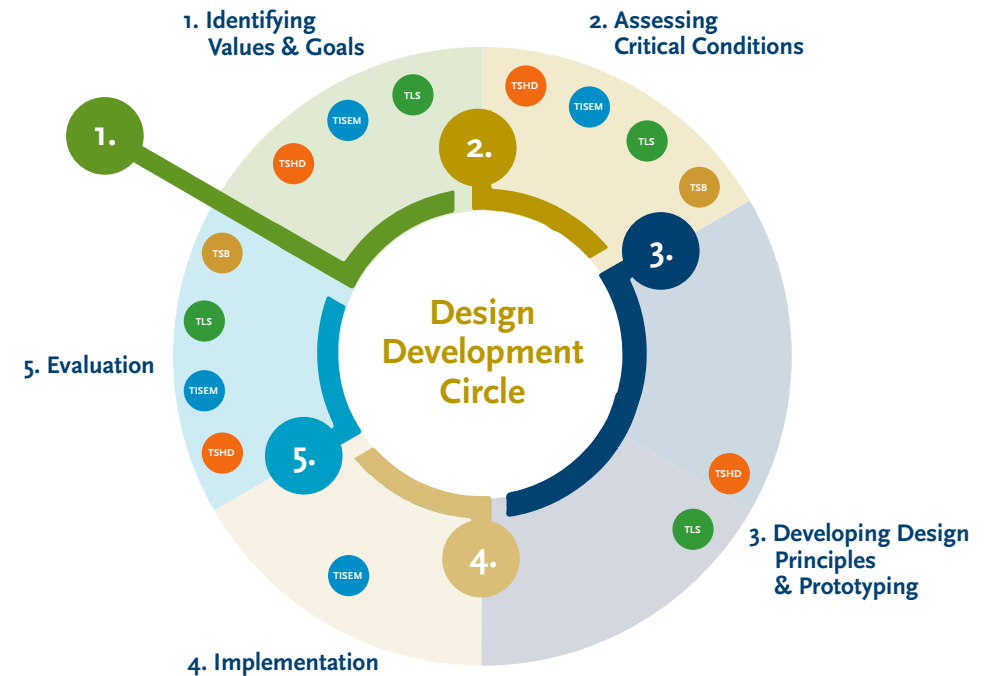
1. Identifying Values & Goals

2. Assessing Critical Conditions

1.

TLS

TISEM

TSHD

2.

TSHD

TISEM

TLS

TSB

3.

TSB

TLS

TISEM

TSHD

5. Evaluation

Design Development Circle

5.

4.

TSHD

TLS

3. Developing Design Principles & Prototyping

TISEM

4. Implementation